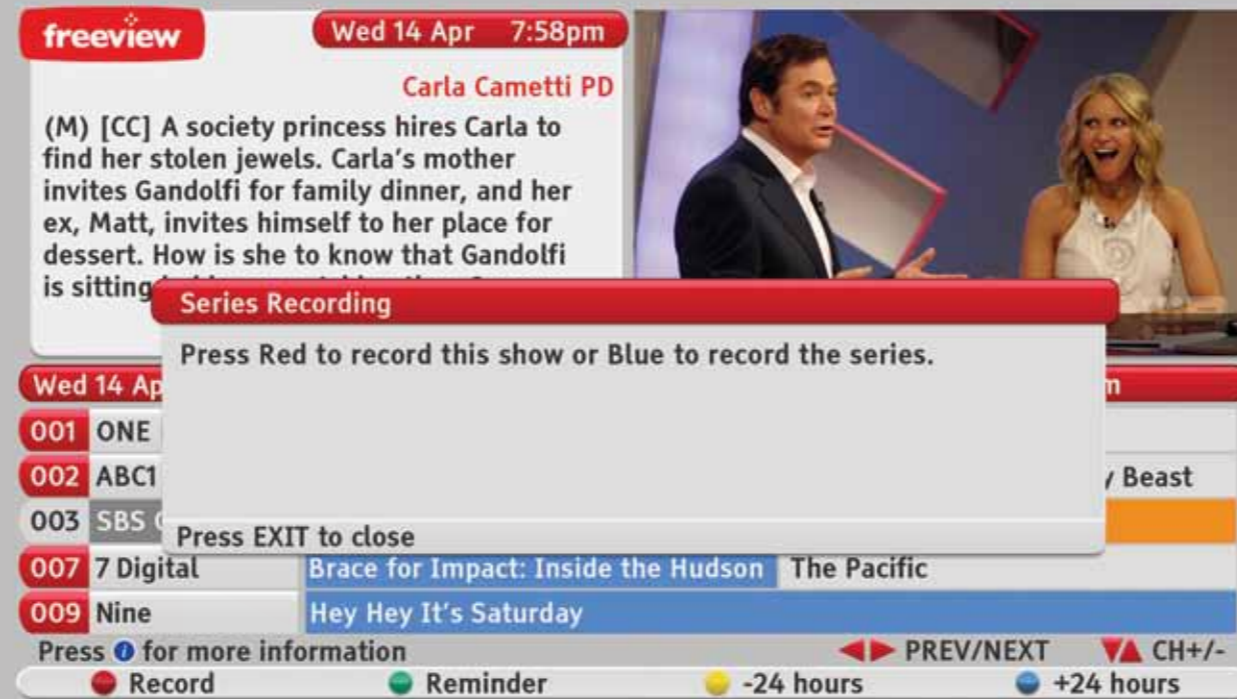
freeview

Wed 14 Apr 7:58pm

Carla Cametti PD

(M) [CC] A society princess hires Carla to find her stolen jewels. Carla's mother invites Gandolfi for family dinner, and her ex, Matt, invites himself to her place for dessert. How is she to know that Gandolfi is sitting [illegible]

Series Recording

Press Red to record this show or Blue to record the series.

Press EXIT to close

Wed 14 Ap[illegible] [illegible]m

001 ONE

002 ABC1 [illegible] Beast

003 SBS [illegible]

007 7 Digital Brace for Impact: Inside the Hudson The Pacific

009 Nine Hey Hey It's Saturday

Press i for more information PREV/NEXT CH+/-

Record Reminder -24 hours +24 hours